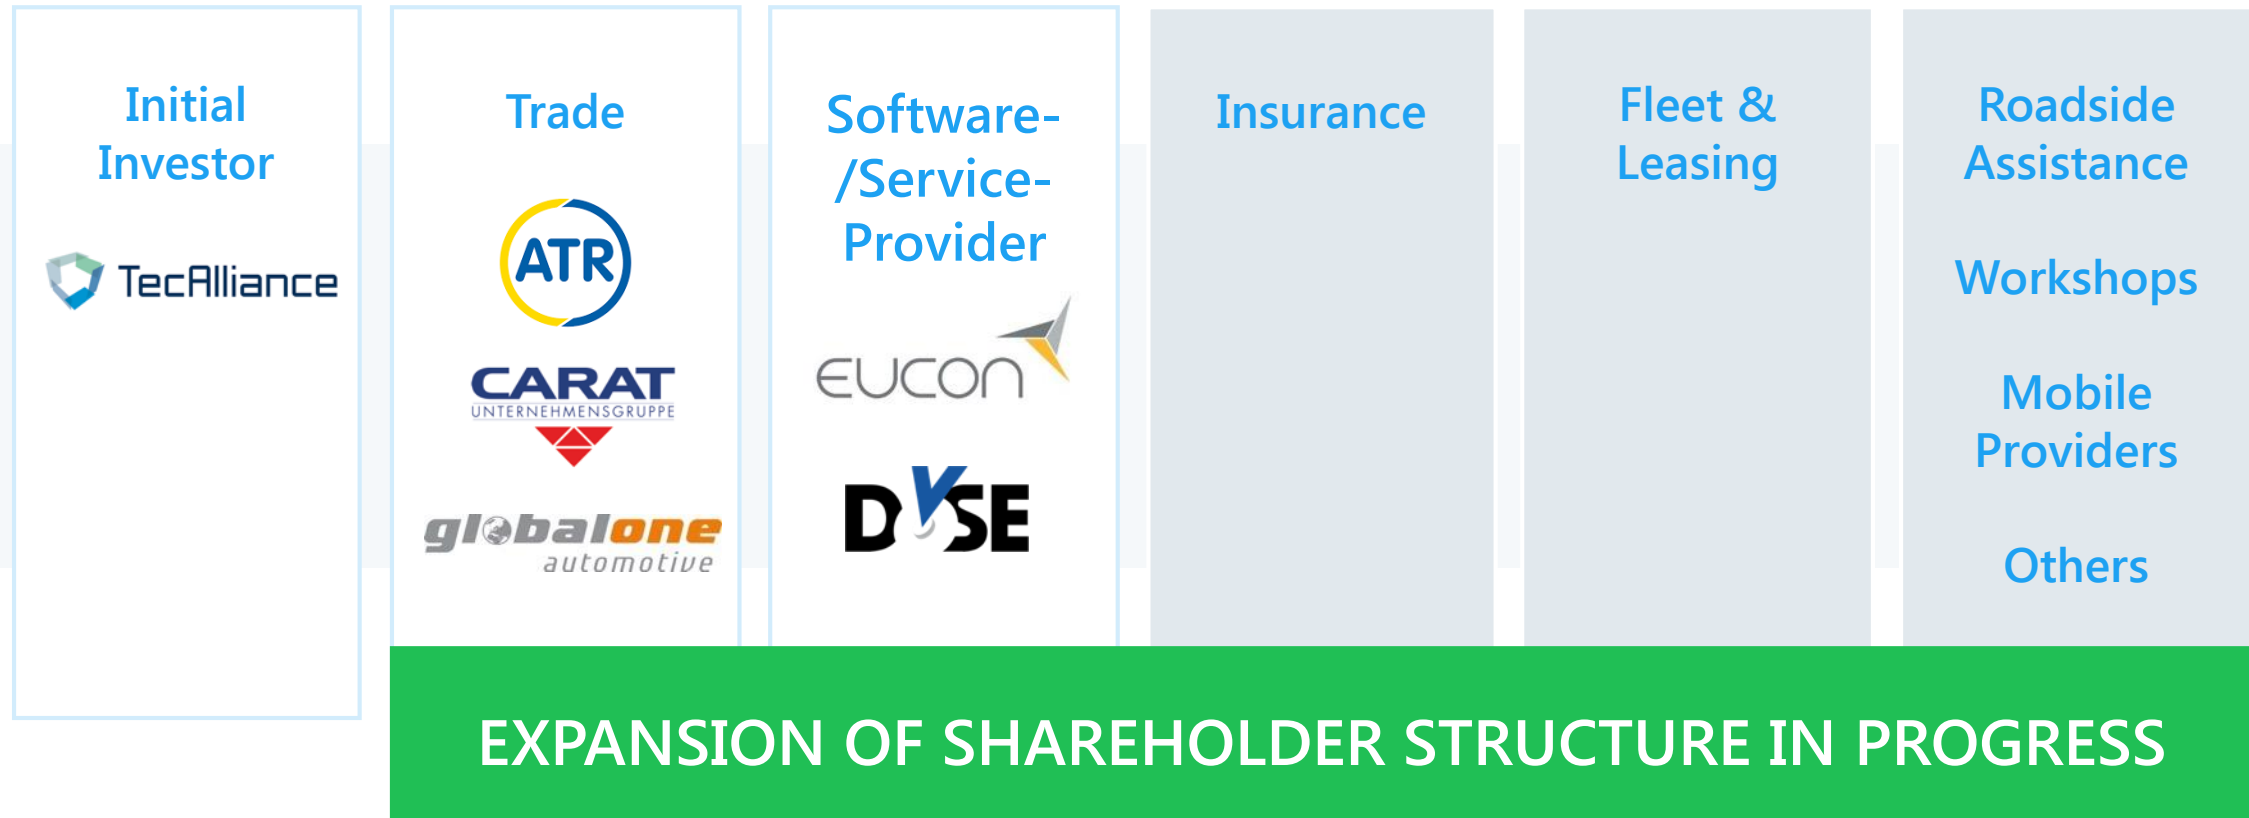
Initial Investor

TecAlliance

Trade

ATR

CARAT
UNTERNEHMENSGRUPPE

globalone
automotive

Software-/Service-Provider

EUCON

DVSE

Insurance

Fleet & Leasing

Roadside Assistance

Workshops

Mobile Providers

Others

EXPANSION OF SHAREHOLDER STRUCTURE IN PROGRESS